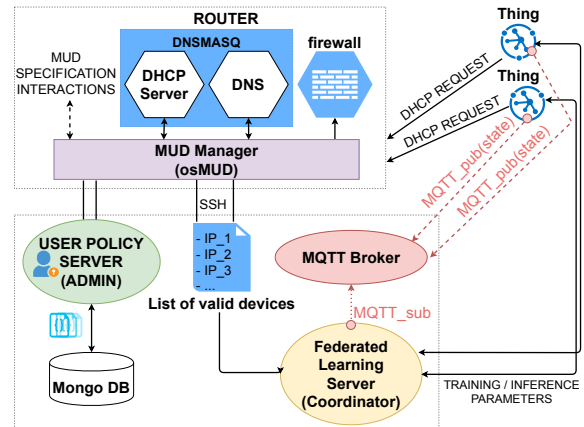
ROUTER
DNSMASQ
DHCP Server
DNS
firewall
MUD SPECIFICATION INTERACTIONS
Thing
Thing
DHCP REQUEST
DHCP REQUEST
MUD Manager
(osMUD)
MQTT_pub(state)
MQTT_pub(state)
SSH
USER POLICY SERVER
(ADMIN)
- IP_1
- IP_2
- IP_3
- ...
MQTT Broker
List of valid devices
MQTT_sub
Federated Learning Server
(Coordinator)
Mongo DB
TRAINING / INFERENCE PARAMETERS